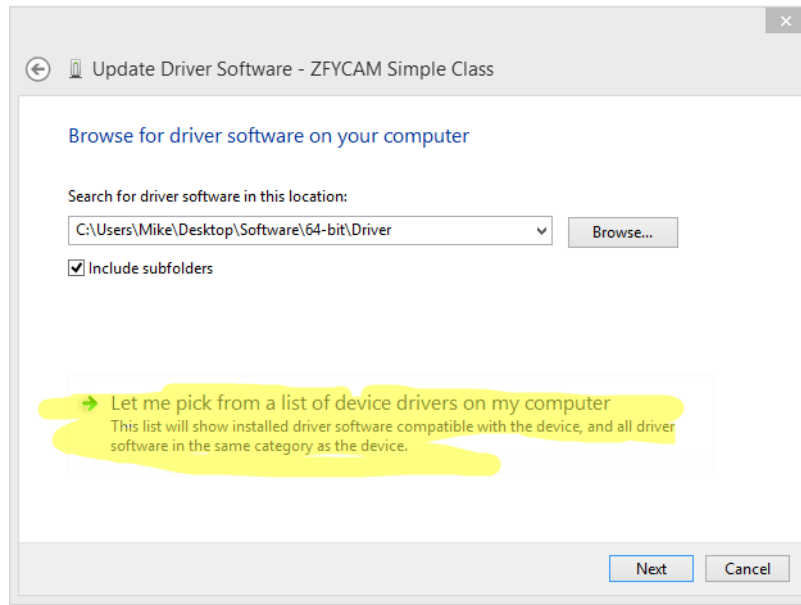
Update Driver Software - ZFYCAM Simple Class

Browse for driver software on your computer

Search for driver software in this location:

C:\Users\Mike\Desktop\Software\64-bit\Driver

Browse...

Include subfolders

Let me pick from a list of device drivers on my computer

This list will show installed driver software compatible with the device, and all driver software in the same category as the device.

Next

Cancel